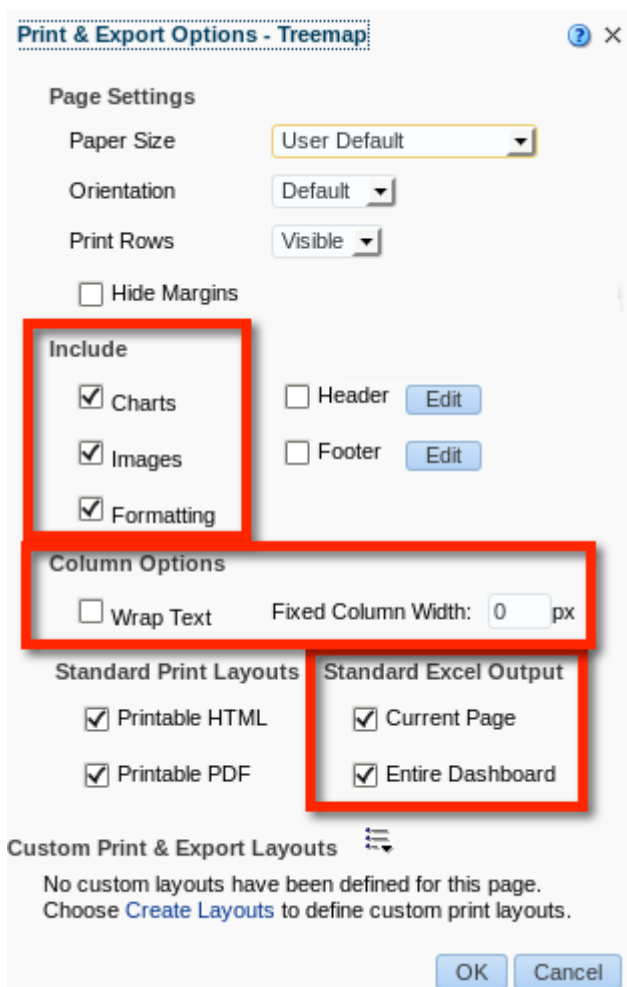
Print & Export Options - Treemap

Page Settings

Paper Size User Default

Orientation Default

Print Rows Visible

Hide Margins

Include

Charts

Images

Formatting

Header Edit

Footer Edit

Column Options

Wrap Text

Fixed Column Width: 0 px

Standard Print Layouts

Printable HTML

Printable PDF

Standard Excel Output

Current Page

Entire Dashboard

Custom Print & Export Layouts

No custom layouts have been defined for this page. Choose Create Layouts to define custom print layouts.

OK Cancel